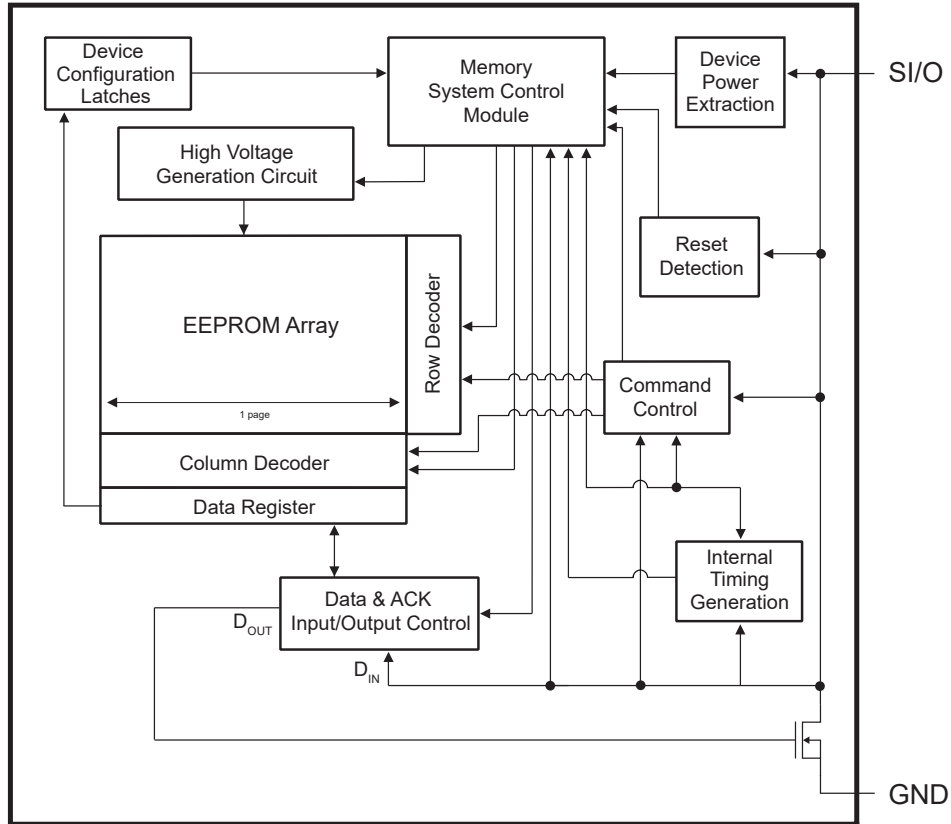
Device Configuration Latches

Memory System Control Module

Device Power Extraction

SI/O

High Voltage Generation Circuit

EEPROM Array

Row Decoder

1 page

Reset Detection

Command Control

Column Decoder

Data Register

Internal Timing Generation

Data & ACK Input/Output Control

$D_{OUT}$

$D_{IN}$

GND